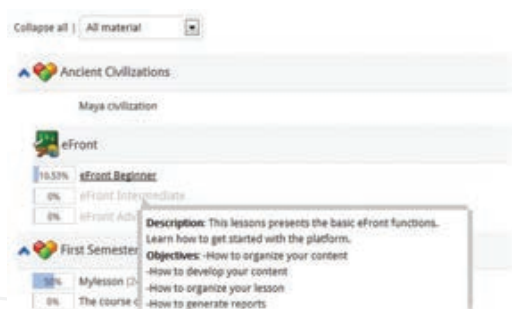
Collapse all | All material

Ancient Civilizations

Maya civilization

eFront

10.53% eFront Beginner

0% eFront Intermediate

0% eFront Adv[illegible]

Description: This lessons presents the basic eFront functions. Learn how to get started with the platform.
Objectives: -How to organize your content
-How to develop your content
-How to organize your lesson
-How to generate reports

First Semester

50% Mylesson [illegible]

0% The course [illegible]